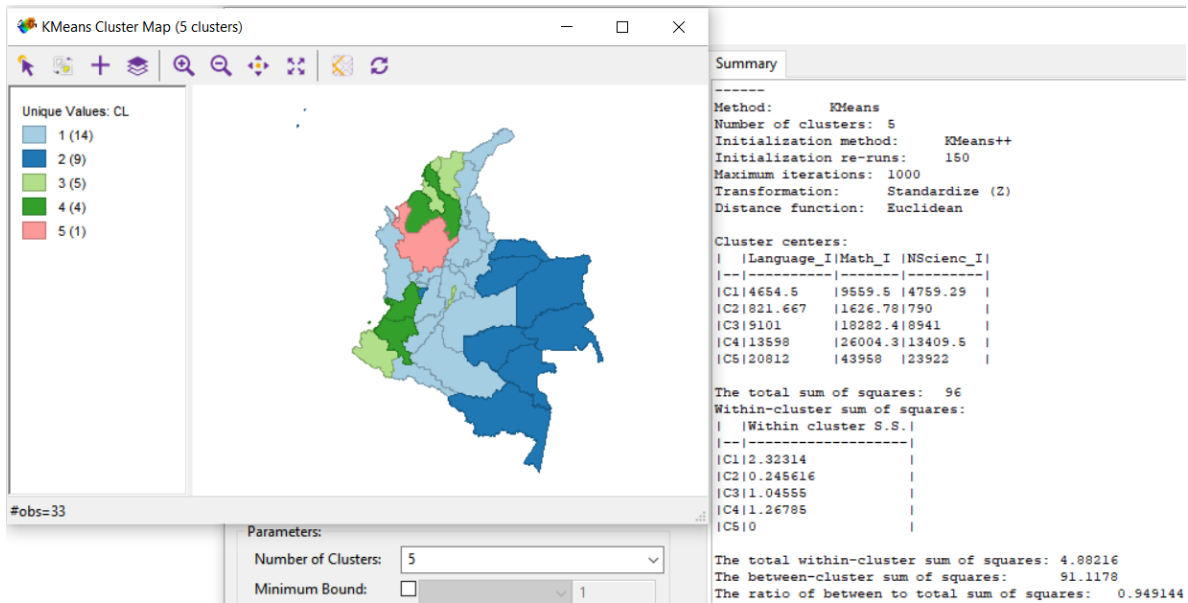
KMeans Cluster Map (5 clusters)

Unique Values: CL
1 (14)
2 (9)
3 (5)
4 (4)
5 (1)

#obs=33

Parameters:
Number of Clusters: 5
Minimum Bound: 1

Summary

------
Method: KMeans
Number of clusters: 5
Initialization method: KMeans++
Initialization re-runs: 150
Maximum iterations: 1000
Transformation: Standardize (Z)
Distance function: Euclidean

Cluster centers:

| | Language_I | Math_I | NScienc_I |
|--|--|--|--|
| C1 | 4654.5 | 9559.5 | 4759.29 |
| C2 | 821.667 | 1626.78 | 790 |
| C3 | 9101 | 18282.4 | 8941 |
| C4 | 13598 | 26004.3 | 13409.5 |
| C5 | 20812 | 43958 | 23922 |

The total sum of squares: 96
Within-cluster sum of squares:

| | Within cluster S.S. |
|--|--|
| C1 | 2.32314 |
| C2 | 0.245616 |
| C3 | 1.04555 |
| C4 | 1.26785 |
| C5 | 0 |

The total within-cluster sum of squares: 4.88216
The between-cluster sum of squares: 91.1178
The ratio of between to total sum of squares: 0.949144